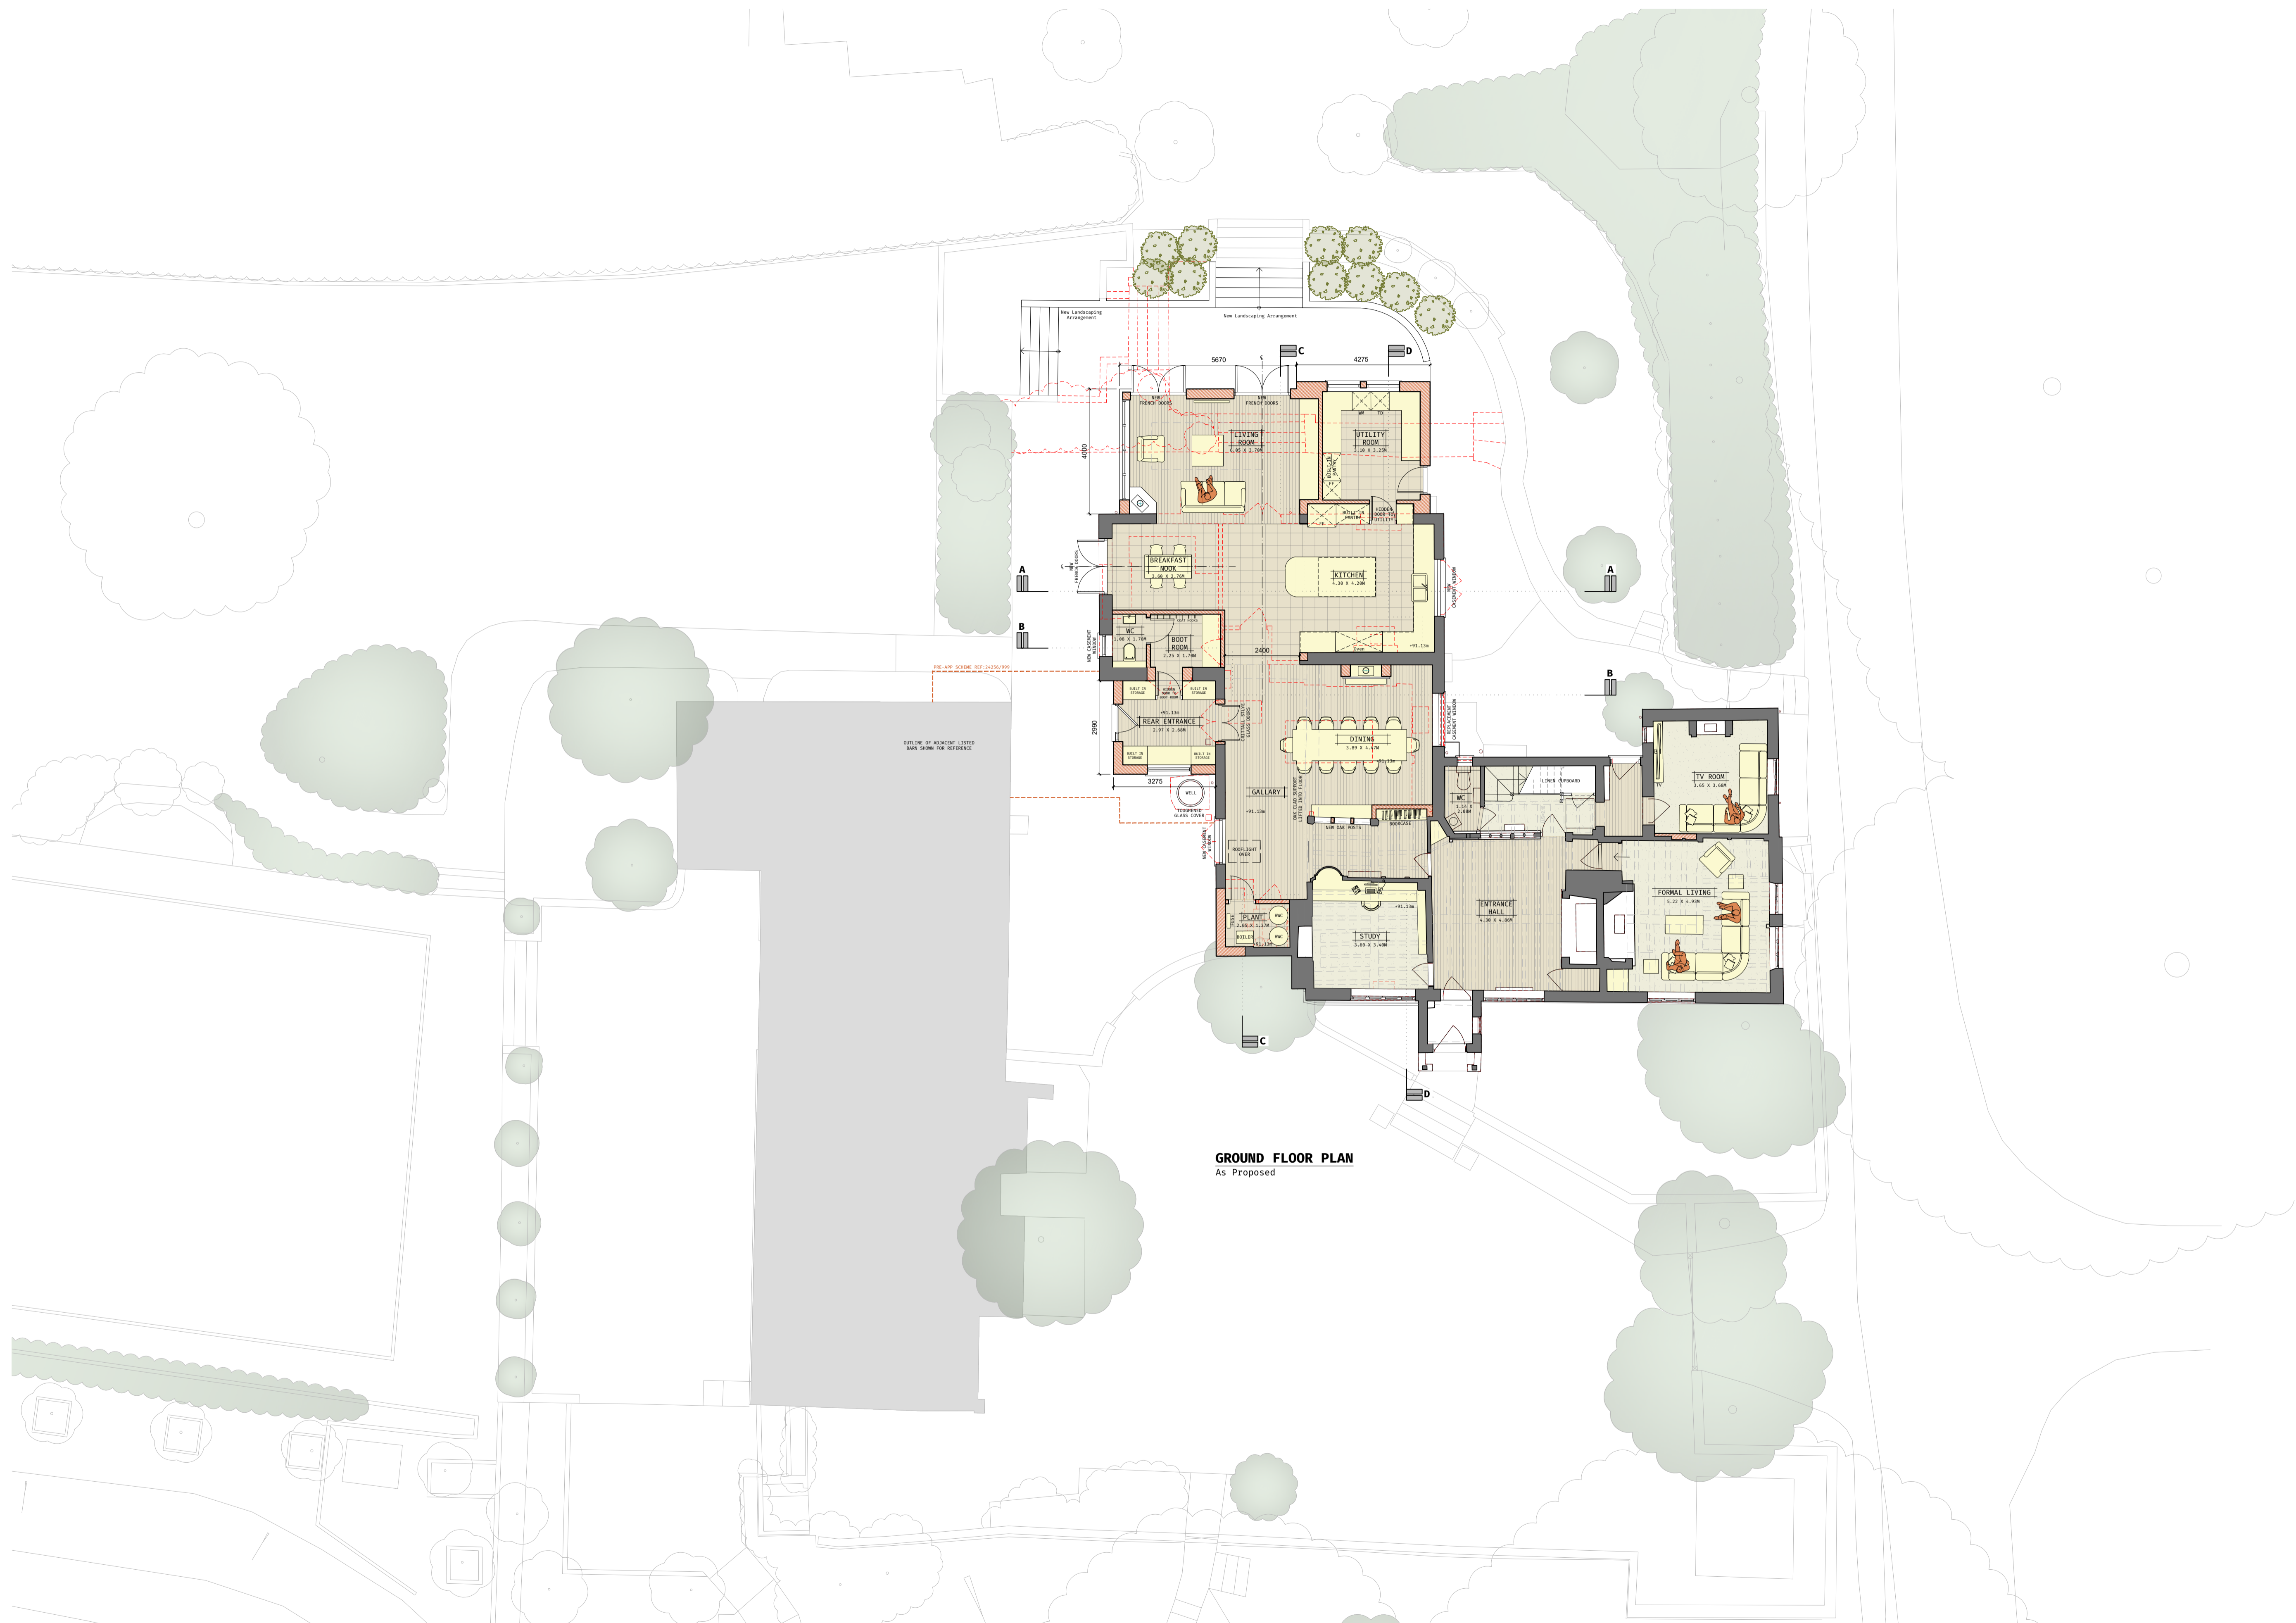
New Landscaping Arrangement

New Landscaping Arrangement

5670

C

4275

D

NEW FRENCH DOORS

NEW FRENCH DOORS

LIVING ROOM
6.65 X 3.79M

UTILITY ROOM
3.10 X 3.25M

WM

TD

4000

BUILT IN PANTRY

HIDDEN DOOR TO UTILITY

A

NEW FRENCH DOORS

BREAKFAST NOOK
3.50 X 2.70M

KITCHEN
4.30 X 4.20M

A

B

WC
1.88 X 1.70M

BOOT ROOM
2.25 X 1.70M

NEW CASEMENT WINDOW

2400

+91.13m

PRE-APP SCHEME REF:

BUILT IN STORAGE

BUILT IN STORAGE

B

REAR ENTRANCE
2.97 X 2.60M

+91.13m

2990

BUILT IN STORAGE

BUILT IN STORAGE

DINING
5.89 X 4.47M

REPLACEMENT CASEMENT WINDOW

OUTLINE OF ADJACENT LISTED BARN SHOWN FOR REFERENCE

3275

WELL

TOUGHENED GLASS COVER

GALLARY

+91.13m

NEW OAK POSTS

BOOKCASE

LINEN CUPBOARD

WC
2.15 X 2.00M

TV ROOM
3.65 X 3.64M

ROOFLIGHT OVER

PLANT
2.05 X 1.17M

BOILER

+91.13m

+91.13m

STUDY
3.60 X 3.40M

ENTRANCE HALL
4.38 X 4.89M

FORMAL LIVING
5.22 X 4.93M

C

D

GROUND FLOOR PLAN
As Proposed